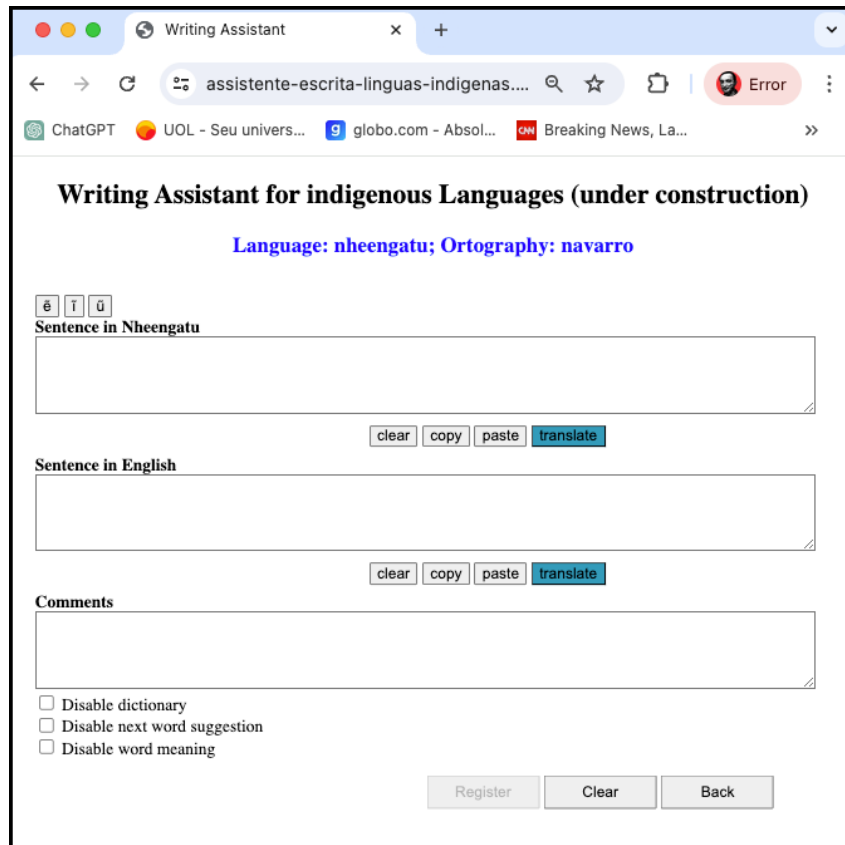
Writing Assistant ×
+

assistente-escrita-linguas-indigenas....

Error

ChatGPT UOL - Seu univers... globo.com - Absol... Breaking News, La...

»

Writing Assistant for indigenous Languages (under construction)

Language: nheengatu; Ortography: navarro

ẽ ĩ ũ

Sentence in Nheengatu

clear copy paste translate

Sentence in English

clear copy paste translate

Comments

Disable dictionary
Disable next word suggestion
Disable word meaning

Register Clear Back